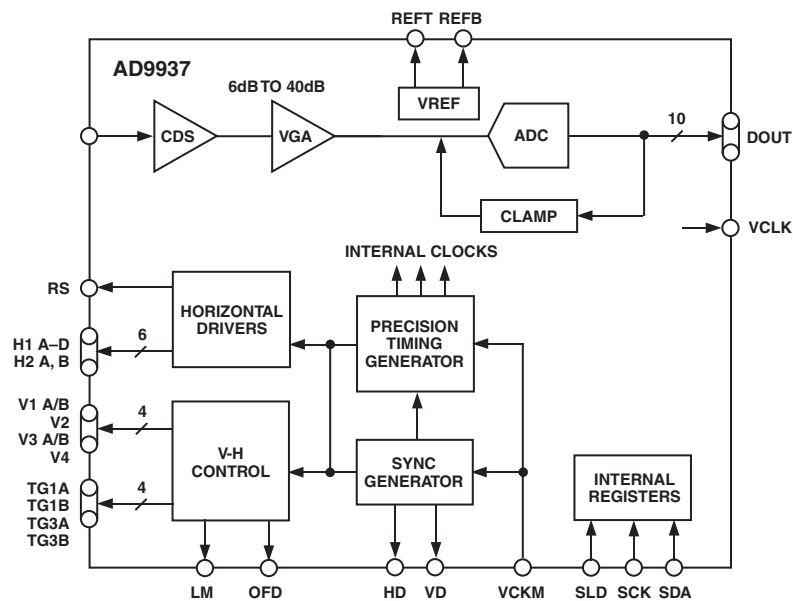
REFT REFB

AD9937

6dB TO 40dB

VREF

CDS

VGA

ADC

10

DOUT

CLAMP

VCLK

INTERNAL CLOCKS

RS

HORIZONTAL DRIVERS

6

H1 A–D
H2 A, B

PRECISION TIMING GENERATOR

V1 A/B
V2
V3 A/B
V4

4

V-H CONTROL

SYNC GENERATOR

TG1A
TG1B
TG3A
TG3B

4

INTERNAL REGISTERS

LM OFD HD VD VCKM SLD SCK SDA